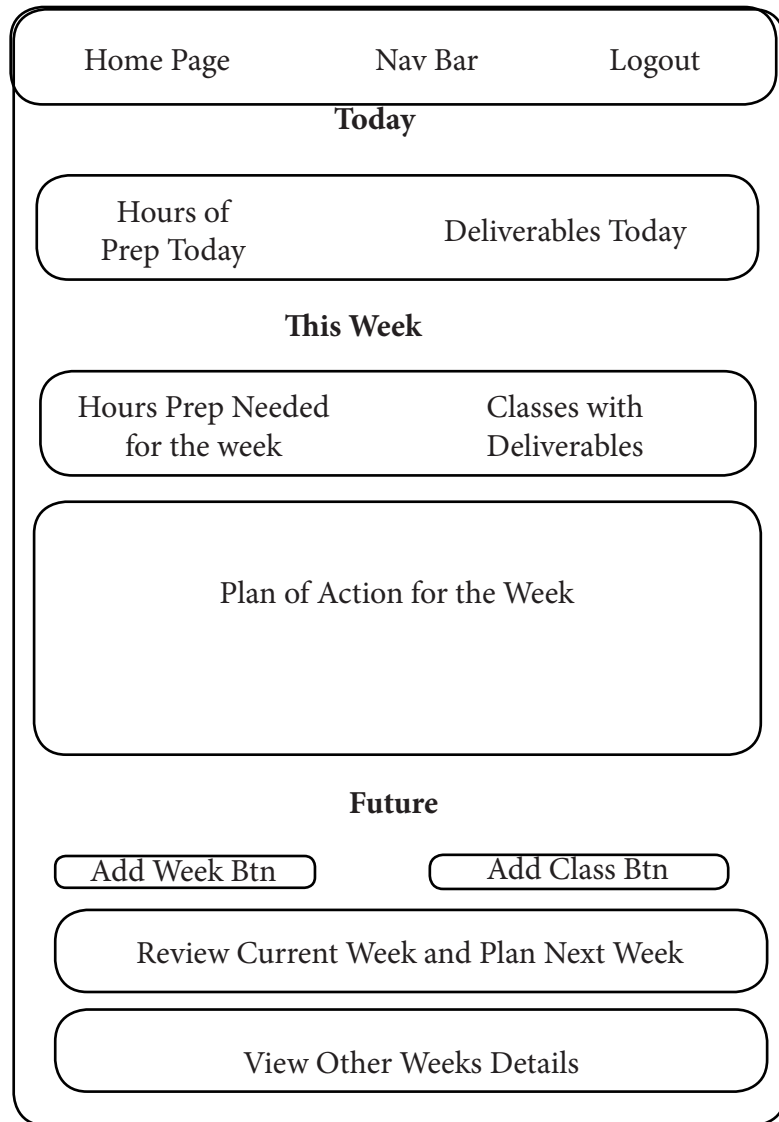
Home Page Nav Bar Logout

**Today**

Hours of Prep Today

Deliverables Today

**This Week**

Hours Prep Needed for the week

Classes with Deliverables

Plan of Action for the Week

**Future**

Add Week Btn

Add Class Btn

Review Current Week and Plan Next Week

View Other Weeks Details